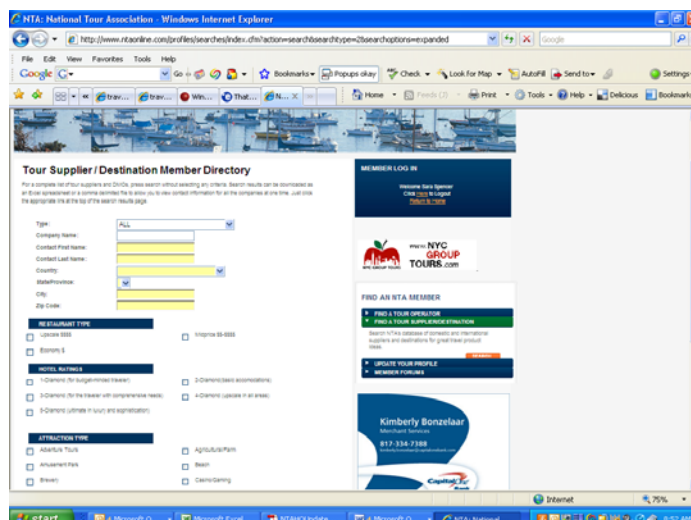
NTA: National Tour Association - Windows Internet Explorer

http://www.ntaonline.com/profiles/searches/index.cfm?action=search&searchtype=2&searchoptions=expanded

Google

File Edit View Favorites Tools Help

Google G-

Go

Bookmarks

Popups okay

Check

Look for Map

AutoFill

Send to

Settings

trav...

trav...

Win...

That...

N...

Home

Feeds (2)

Print

Tools

Help

Delicious

Bookmarks

Tour Supplier / Destination Member Directory

For a complete list of tour suppliers and DMOs, press search without selecting any criteria. Search results can be downloaded as an Excel spreadsheet or a comma delimited file to allow you to view contact information for all the companies at one time. Just click the appropriate link at the top of the search results page.

Type: ALL

Company Name:

Contact First Name:

Contact Last Name:

Country:

State/Province:

City:

Zip Code:

RESTAURANT TYPE

Upscale $$$$

Moderate $$-$$$

Economy $

HOTEL RATINGS

1-Diamond (for budget-minded traveler)

2-Diamond (basic accomodations)

3-Diamond (for the traveler with comprehensive needs)

4-Diamond (upscale in all areas)

5-Diamond (ultimate in luxury and sophistication)

ATTRACTION TYPE

Adventure Tours

Agricultural/Farm

Amusement Park

Beach

Brewery

Casino/Gaming

MEMBER LOG IN

Welcome Sara Spencer

Click here to Logout

Return to Home

NYC GROUP TOURS.com

FIND AN NTA MEMBER

FIND A TOUR OPERATOR

FIND A TOUR SUPPLIER/DESTINATION

Search NTA's database of domestic and international suppliers and destinations for great travel product ideas.

UPDATE YOUR PROFILE

MEMBER FORUMS

Kimberly Bonzelaar

Merchant Services

817-334-7388

Capital One

Internet

75%

start